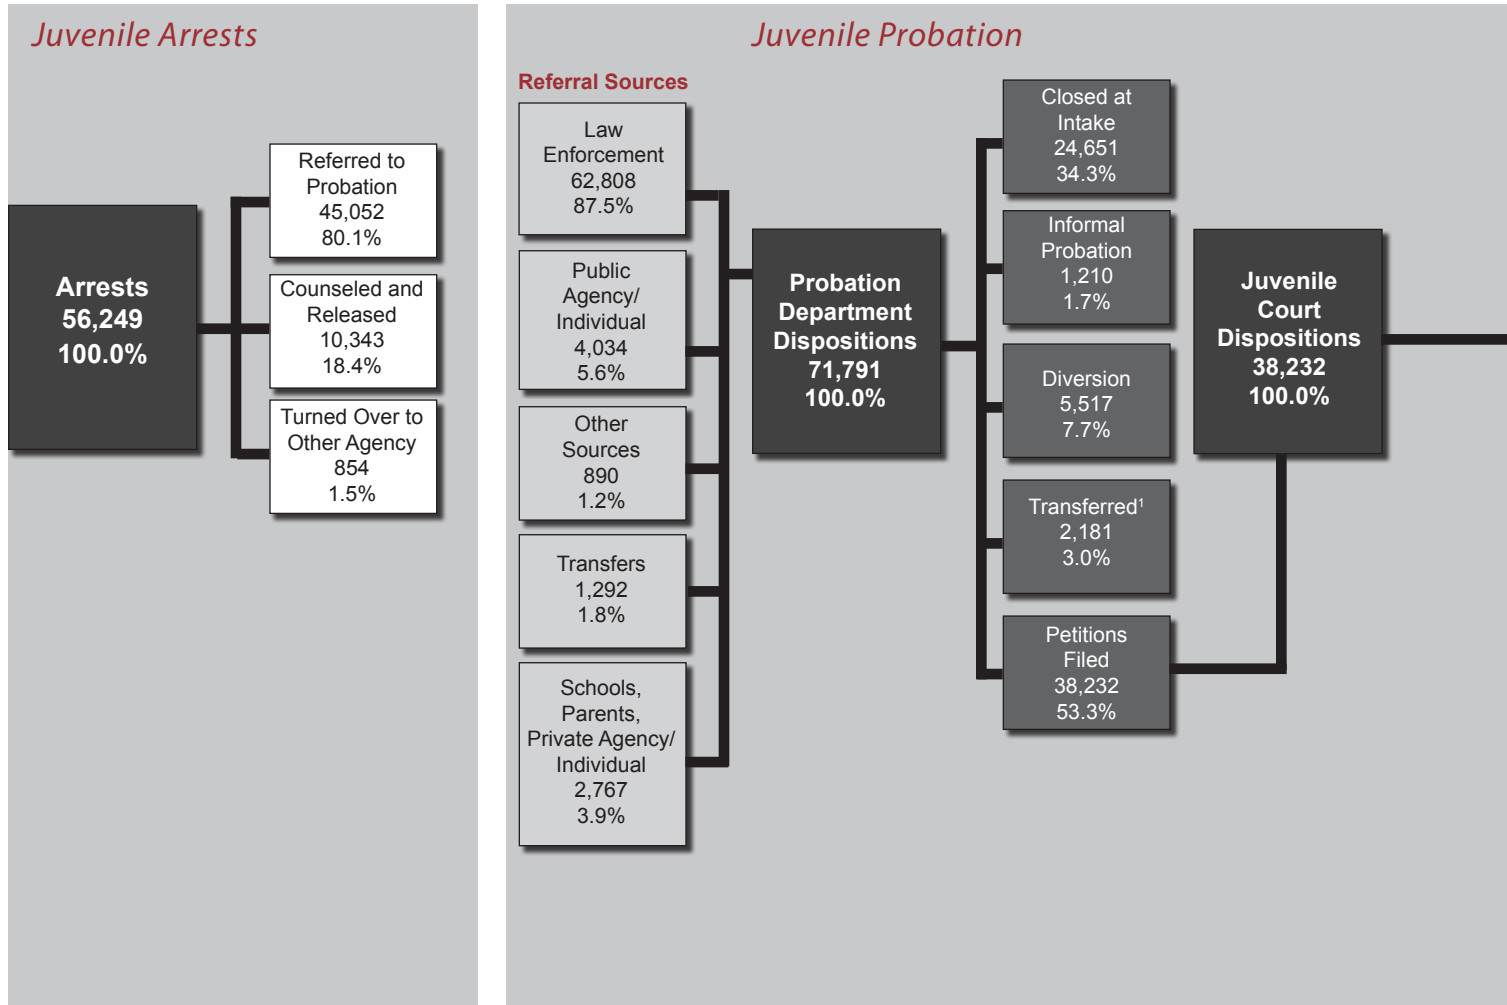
Juvenile Arrests

Arrests
56,249
100.0%

Referred to Probation
45,052
80.1%

Counseled and Released
10,343
18.4%

Turned Over to Other Agency
854
1.5%

Juvenile Probation

Referral Sources

Law Enforcement
62,808
87.5%

Public Agency/ Individual
4,034
5.6%

Other Sources
890
1.2%

Transfers
1,292
1.8%

Schools, Parents, Private Agency/ Individual
2,767
3.9%

Probation Department Dispositions
71,791
100.0%

Closed at Intake
24,651
34.3%

Informal Probation
1,210
1.7%

Diversion
5,517
7.7%

Transferred$^1$
2,181
3.0%

Petitions Filed
38,232
53.3%

Juvenile Court Dispositions
38,232
100.0%